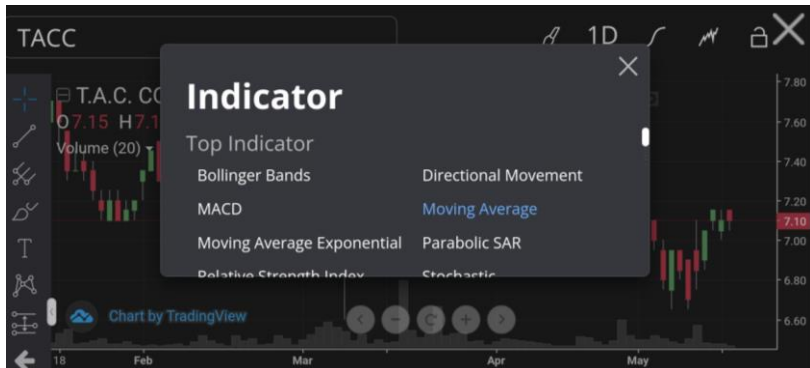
TACC

1D

T.A.C. CO

O7.15 H7.1

Volume (20)

Indicator

Top Indicator

Bollinger Bands

Directional Movement

MACD

Moving Average

Moving Average Exponential

Parabolic SAR

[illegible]

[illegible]

Chart by TradingView

7.80
7.60
7.40
7.20
7.10
7.00
6.80
6.60

18
Feb
Mar
Apr
May